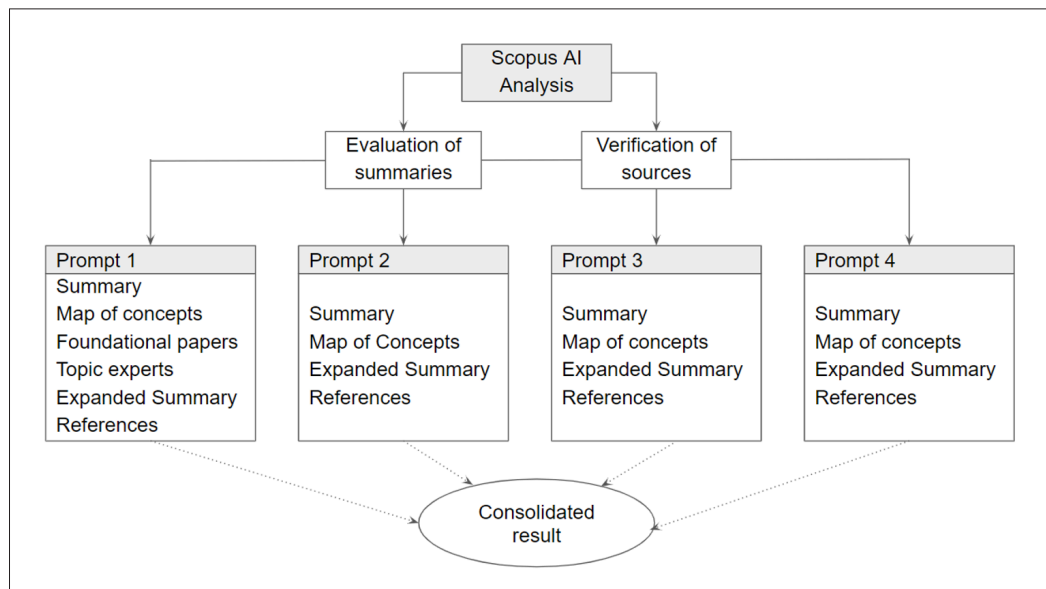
Scopus AI Analysis

Evaluation of summaries

Verification of sources

Prompt 1
Summary
Map of concepts
Foundational papers
Topic experts
Expanded Summary
References

Prompt 2
Summary
Map of Concepts
Expanded Summary
References

Prompt 3
Summary
Map of concepts
Expanded Summary
References

Prompt 4
Summary
Map of concepts
Expanded Summary
References

Consolidated result